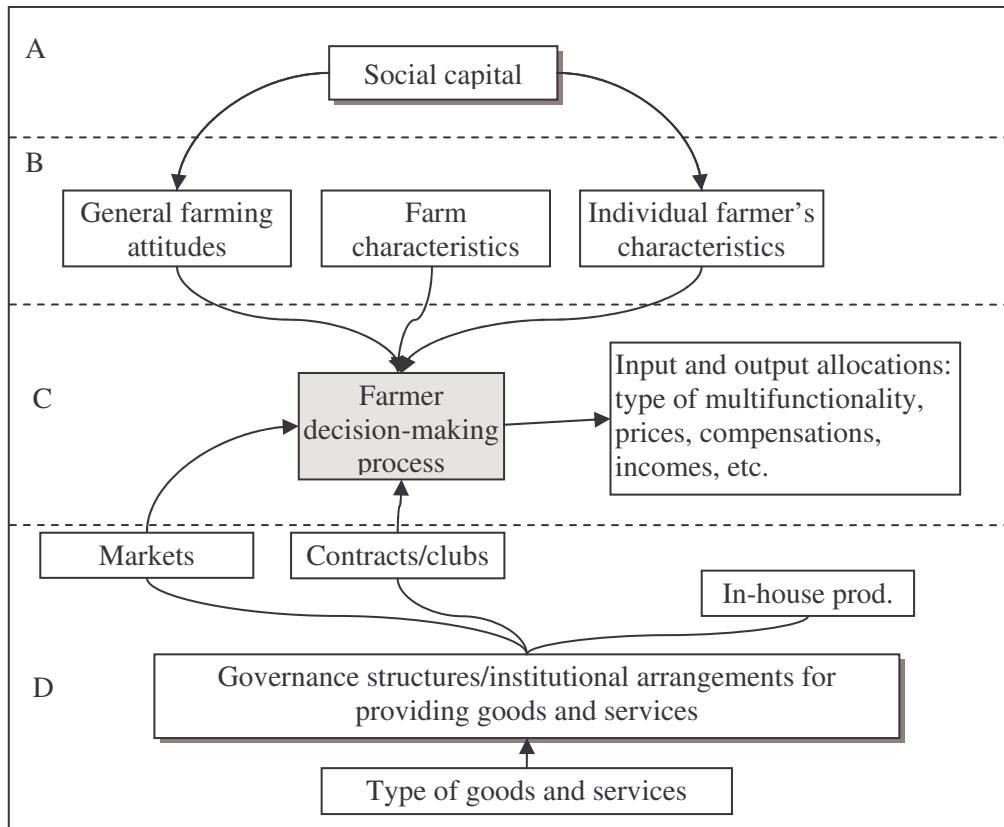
A

Social capital

B

General farming attitudes

Farm characteristics

Individual farmer's characteristics

C

Farmer decision-making process

Input and output allocations: type of multifunctionality, prices, compensations, incomes, etc.

Markets

Contracts/clubs

In-house prod.

D

Governance structures/institutional arrangements for providing goods and services

Type of goods and services